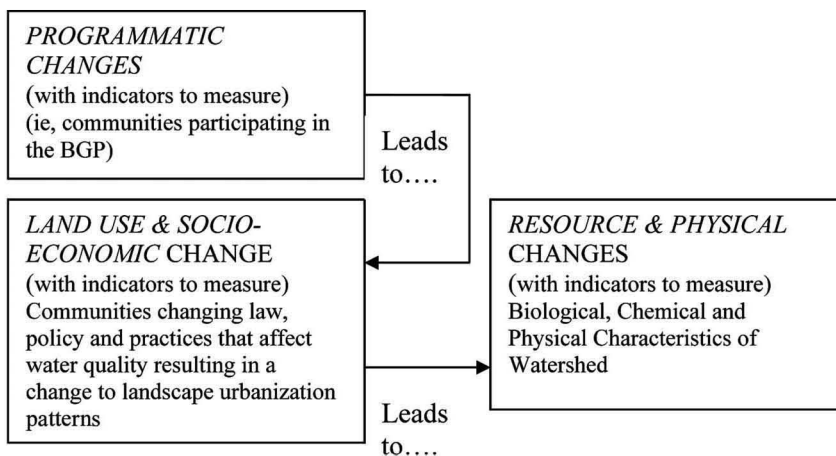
PROGRAMMATIC CHANGES
(with indicators to measure)
(ie, communities participating in the BGP)

Leads to….

LAND USE & SOCIO-ECONOMIC CHANGE
(with indicators to measure)
Communities changing law, policy and practices that affect water quality resulting in a change to landscape urbanization patterns

Leads to….

RESOURCE & PHYSICAL CHANGES
(with indicators to measure)
Biological, Chemical and Physical Characteristics of Watershed